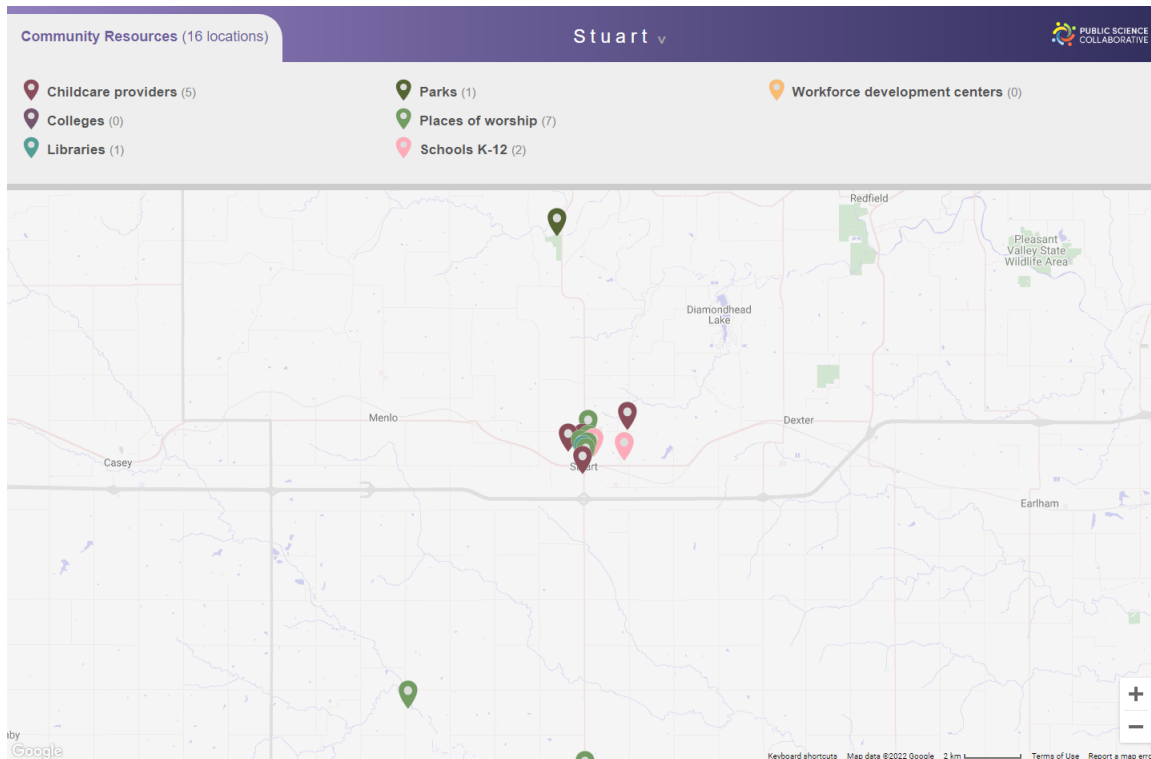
Community Resources (16 locations)

Stuart v

PUBLIC SCIENCE COLLABORATIVE

Childcare providers (5)
Colleges (0)
Libraries (1)

Parks (1)
Places of worship (7)
Schools K-12 (2)

Workforce development centers (0)

Redfield

Pleasant Valley State Wildlife Area

Diamondhead Lake

Menlo

Dexter

Casey

Stuart

Earlham

Google

Keyboard shortcuts Map data ©2022 Google 2 km Terms of Use Report a map erro

+
−